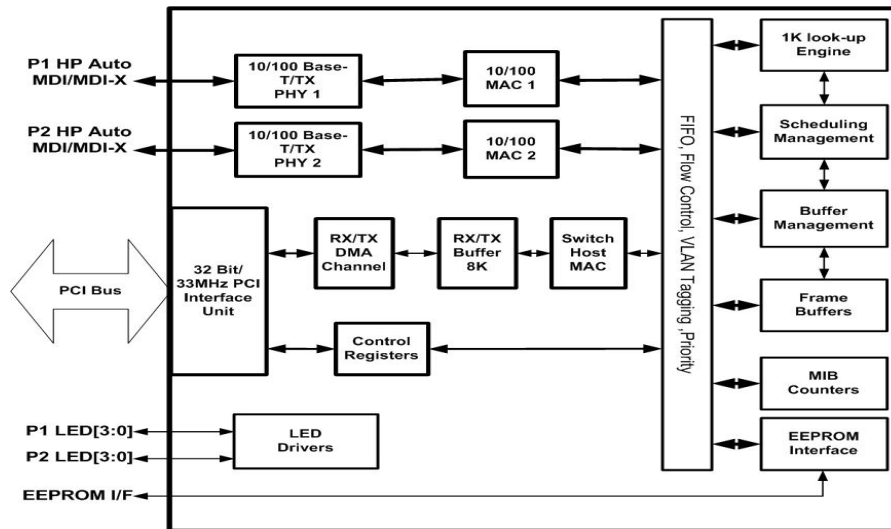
P1 HP Auto MDI/MDI-X

10/100 Base-T/TX PHY 1

10/100 MAC 1

P2 HP Auto MDI/MDI-X

10/100 Base-T/TX PHY 2

10/100 MAC 2

PCI Bus

32 Bit/ 33MHz PCI Interface Unit

RX/TX DMA Channel

RX/TX Buffer 8K

Switch Host MAC

Control Registers

FIFO, Flow Control, VLAN Tagging ,Priority

1K look-up Engine

Scheduling Management

Buffer Management

Frame Buffers

MIB Counters

EEPROM Interface

P1 LED[3:0]

P2 LED[3:0]

LED Drivers

EEPROM I/F